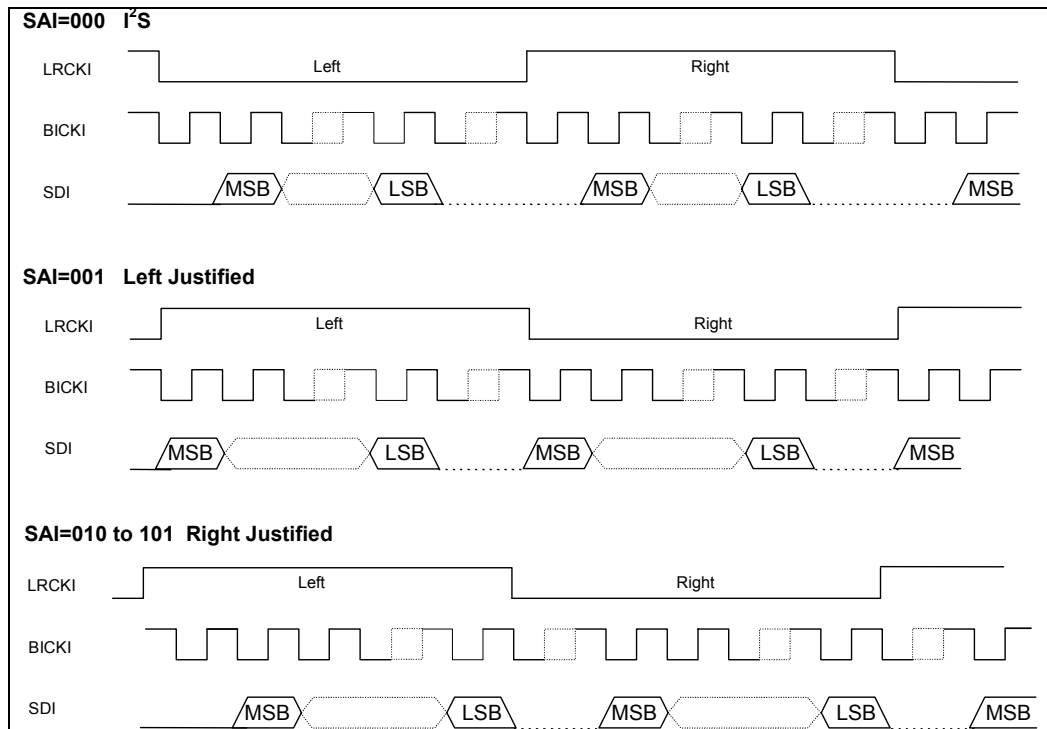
SAI=000 I$^2$S

LRCKI Left Right

BICKI

SDI MSB LSB MSB LSB MSB

SAI=001 Left Justified

LRCKI Left Right

BICKI

SDI MSB LSB MSB LSB MSB

SAI=010 to 101 Right Justified

LRCKI Left Right

BICKI

SDI MSB LSB MSB LSB MSB